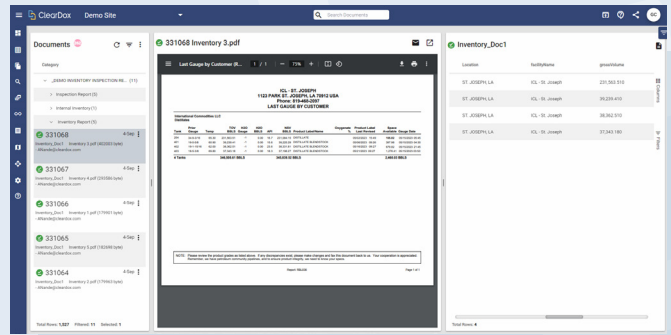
ClearDox Demo Site

Search Documents

SC

Documents

Category

JS6840 INVENTORY INSPECTION RE... (11)

Inspection Report (5)

Internal Inventory (1)

Inventory Report (5)

331068 4-Sep
Inventory_Doc1 Inventory 3.pdf (363300 bytes)
- Alfiando@cleardox.com

331067 4-Sep
Inventory_Doc1 Inventory 4.pdf (293384 bytes)
- Alfiando@cleardox.com

331066 4-Sep
Inventory_Doc1 Inventory 1.pdf (179472 bytes)
- Alfiando@cleardox.com

331065 4-Sep
Inventory_Doc1 Inventory 2.pdf (182349 bytes)
- Alfiando@cleardox.com

331064 4-Sep
Inventory_Doc1 Inventory 2.pdf (179063 bytes)
- Alfiando@cleardox.com

Total Rows: 1,527 Filtered: 11 Selected: 1

331068 Inventory 3.pdf

Last Gauge by Customer (R... 1 / 1 — 75% +

ICL - ST. JOSEPH
1122 PARK ST. JOSEPH, LA 70512 USA
Phone: 919-480-2007
LAST GAUGE BY CUSTOMER

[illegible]

NOTE: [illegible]

Report: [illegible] Page 1 of 1

Inventory_Doc1

| Location | facilityName | grossVolume |
|---|---|---|
| ST. JOSEPH, LA | ICL - St. Joseph | 231,563.510 |
| ST. JOSEPH, LA | ICL - St. Joseph | 39,239.410 |
| ST. JOSEPH, LA | ICL - St. Joseph | 36,962.510 |
| ST. JOSEPH, LA | ICL - St. Joseph | 31,343.180 |

Columns

Filters

Total Rows: 4